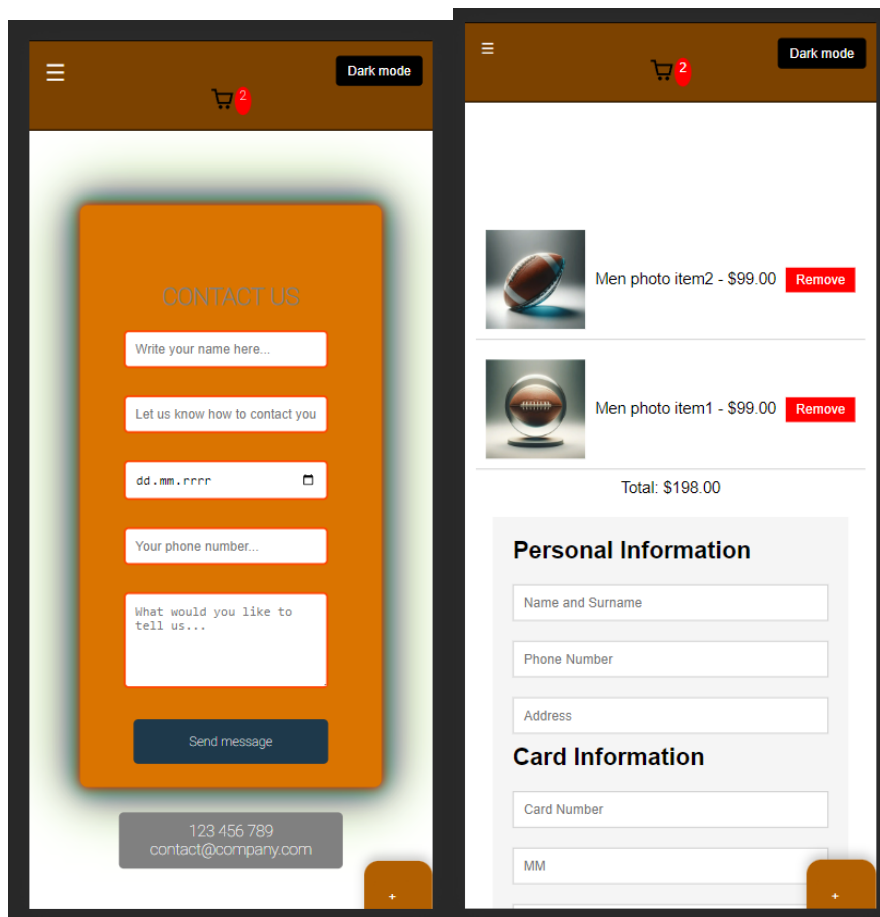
☰

2

Dark mode

CONTACT US

Write your name here...

Let us know how to contact you

dd.mm.rrrr

Your phone number...

What would you like to tell us...

Send message

123 456 789
contact@company.com

+

☰

2

Dark mode

Men photo item2 - $99.00 Remove

Men photo item1 - $99.00 Remove

Total: $198.00

Personal Information

Name and Surname

Phone Number

Address

Card Information

Card Number

MM

+